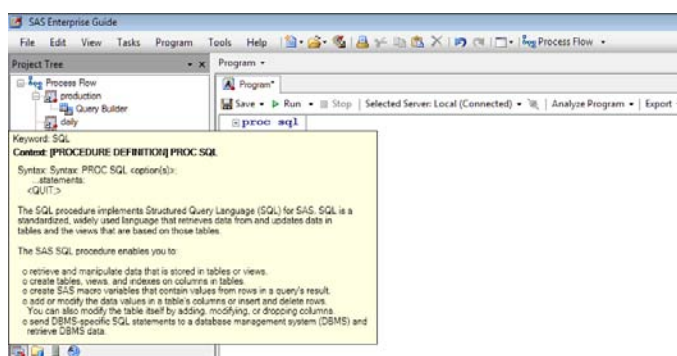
SAS Enterprise Guide

File Edit View Tasks Program Tools Help Process Flow

Project Tree

Program

Process Flow
production
Query Builder
daily

Program*

Save Run Stop | Selected Server: Local (Connected) | Analyze Program | Export

proc sql

Keyword: SQL
Context: [PROCEDURE DEFINITION] PROC SQL

Syntax: Syntax: PROC SQL <option(s)>;
...statements;
<QUIT;>

The SQL procedure implements Structured Query Language (SQL) for SAS. SQL is a standardized, widely used language that retrieves data from and updates data in tables and the views that are based on those tables.

The SAS SQL procedure enables you to:

o retrieve and manipulate data that is stored in tables or views.
o create tables, views, and indexes on columns in tables.
o create SAS macro variables that contain values from rows in a query's result.
o add or modify the data values in a table's columns or insert and delete rows. You can also modify the table itself by adding, modifying, or dropping columns.
o send DBMS-specific SQL statements to a database management system (DBMS) and retrieve DBMS data.